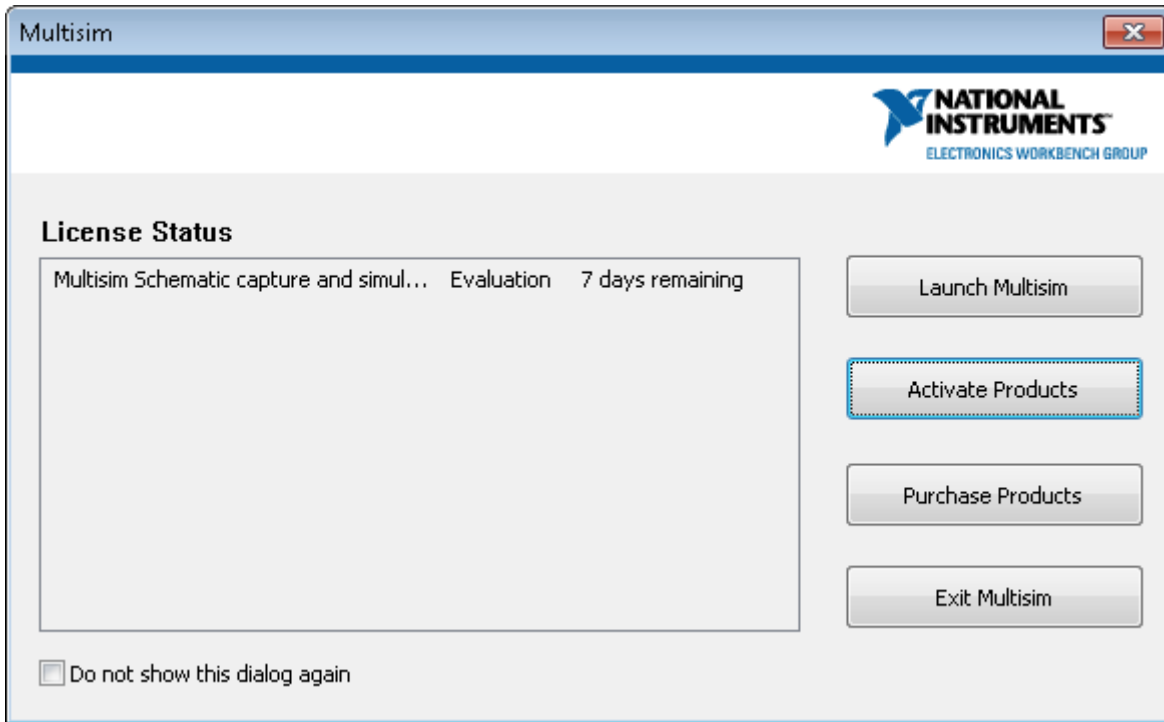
Multisim

NATIONAL INSTRUMENTS™
ELECTRONICS WORKBENCH GROUP

License Status

Multisim Schematic capture and simul... Evaluation 7 days remaining

Launch Multisim

Activate Products

Purchase Products

Exit Multisim

Do not show this dialog again